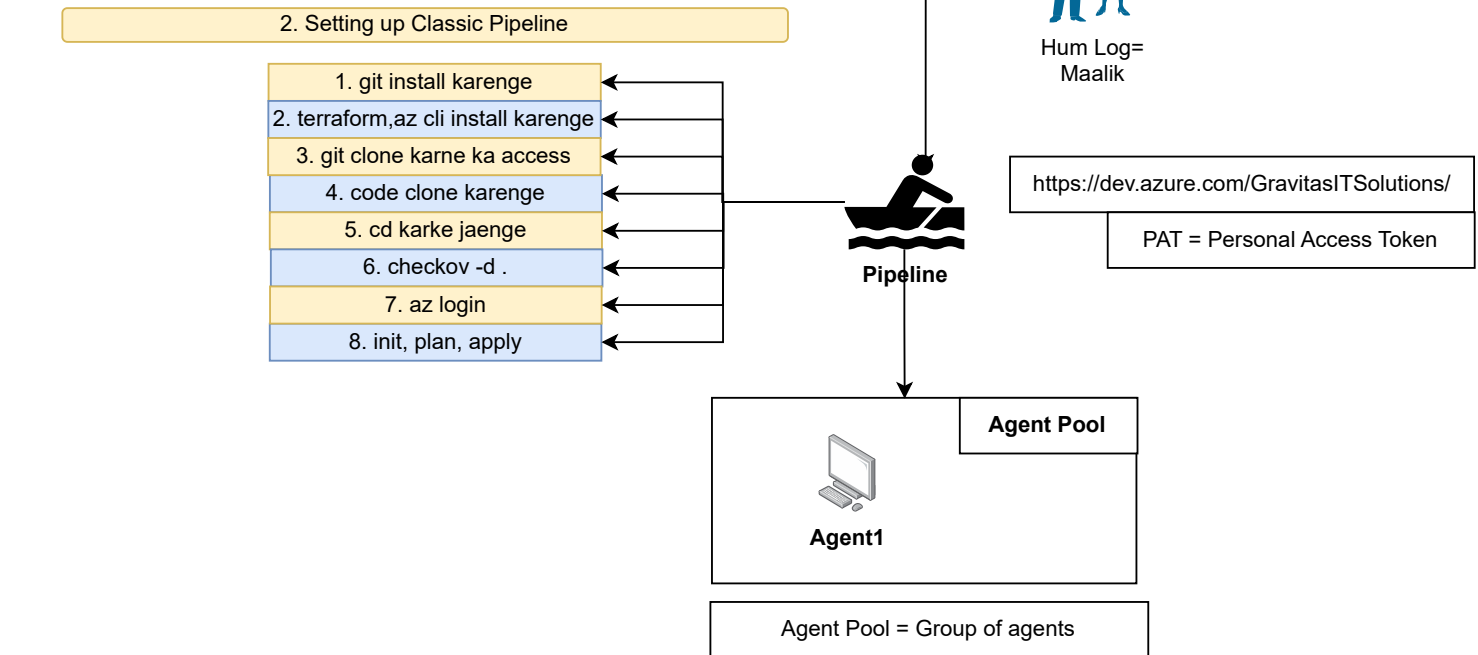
2. Setting up Classic Pipeline

1. git install karenge
2. terraform,az cli install karenge
3. git clone karne ka access
4. code clone karenge
5. cd karke jaenge
6. checkov -d .
7. az login
8. init, plan, apply

Hum Log=
Maalik

Pipeline

https://dev.azure.com/GravitasITSolutions/

PAT = Personal Access Token

Agent Pool

Agent1

Agent Pool = Group of agents